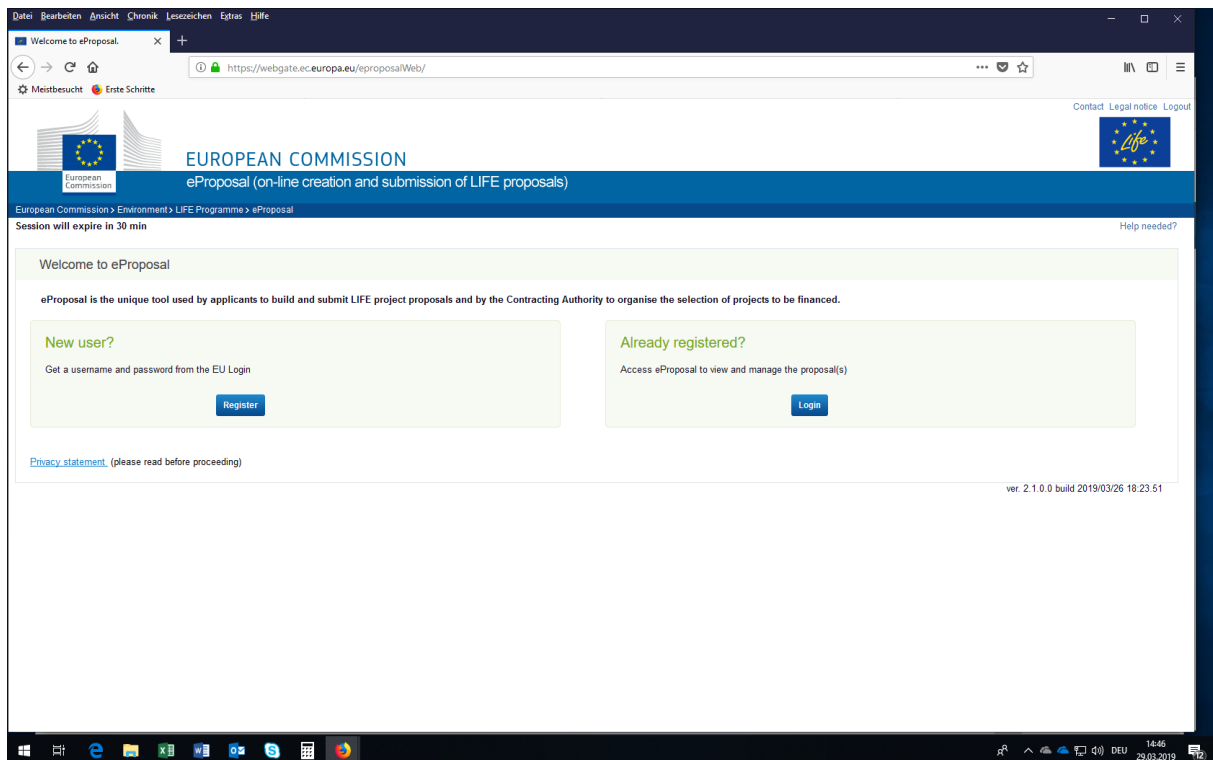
Datei Bearbeiten Ansicht Chronik Lesezeichen Extras Hilfe

Welcome to eProposal.

https://webgate.ec.europa.eu/eproposalWeb/

Meistbesucht Erste Schritte

Contact Legal notice Logout

European Commission

EUROPEAN COMMISSION

eProposal (on-line creation and submission of LIFE proposals)

Life

European Commission > Environment > LIFE Programme > eProposal

Session will expire in 30 min

Help needed?

Welcome to eProposal

eProposal is the unique tool used by applicants to build and submit LIFE project proposals and by the Contracting Authority to organise the selection of projects to be financed.

New user?

Get a username and password from the EU Login

Register

Already registered?

Access eProposal to view and manage the proposal(s)

Login

Privacy statement (please read before proceeding)

ver. 2.1.0.0 build 2019/03/26 18:23.51

DEU 14:46 29.03.2019 12